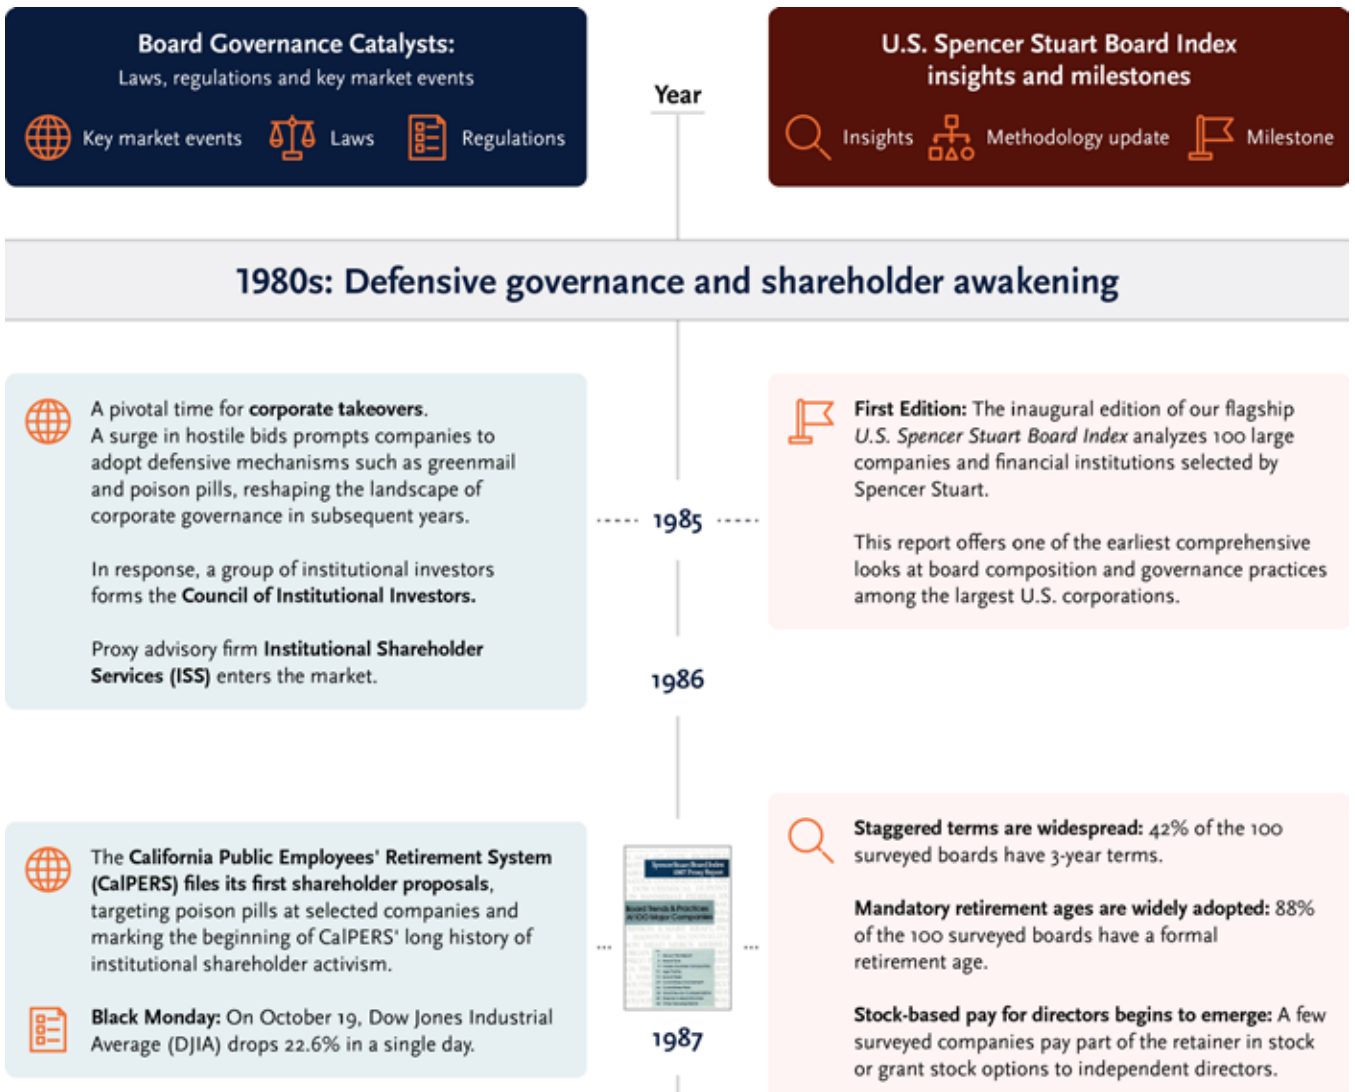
Board Governance Catalysts:
Laws, regulations and key market events

Key market events Laws Regulations

Year

U.S. Spencer Stuart Board Index insights and milestones

Insights Methodology update Milestone

1980s: Defensive governance and shareholder awakening

A pivotal time for corporate takeovers. A surge in hostile bids prompts companies to adopt defensive mechanisms such as greenmail and poison pills, reshaping the landscape of corporate governance in subsequent years.

In response, a group of institutional investors forms the Council of Institutional Investors.

Proxy advisory firm Institutional Shareholder Services (ISS) enters the market.

1985

1986

First Edition: The inaugural edition of our flagship U.S. Spencer Stuart Board Index analyzes 100 large companies and financial institutions selected by Spencer Stuart.

This report offers one of the earliest comprehensive looks at board composition and governance practices among the largest U.S. corporations.

The California Public Employees' Retirement System (CalPERS) files its first shareholder proposals, targeting poison pills at selected companies and marking the beginning of CalPERS' long history of institutional shareholder activism.

Black Monday: On October 19, Dow Jones Industrial Average (DJIA) drops 22.6% in a single day.

1987

Staggered terms are widespread: 42% of the 100 surveyed boards have 3-year terms.

Mandatory retirement ages are widely adopted: 88% of the 100 surveyed boards have a formal retirement age.

Stock-based pay for directors begins to emerge: A few surveyed companies pay part of the retainer in stock or grant stock options to independent directors.